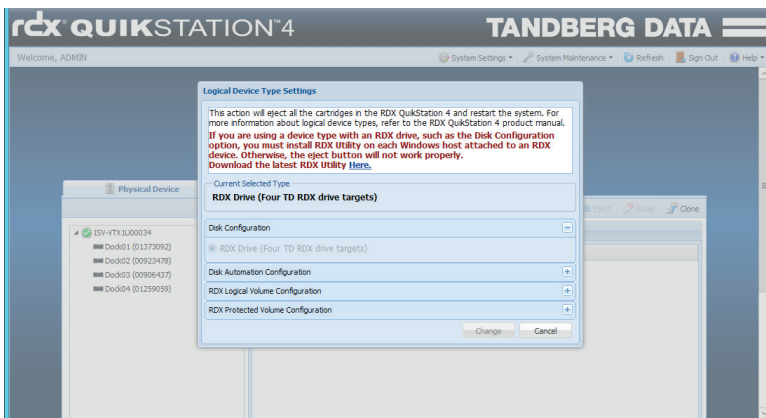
rdx QUIKSTATION™4

TANDBERG DATA

Welcome, ADMIN

System Settings ▾ System Maintenance ▾ Refresh Sign Out Help ▾

Physical Device

ISV-VTX1U00034
Dock01 (01373092)
Dock02 (00923478)
Dock03 (00906437)
Dock04 (01259059)

Eject Erase Clone

Logical Device Type Settings

This action will eject all the cartridges in the RDX QuikStation 4 and restart the system. For more information about logical device types, refer to the RDX QuikStation 4 product manual.
If you are using a device type with an RDX drive, such as the Disk Configuration option, you must install RDX Utility on each Windows host attached to an RDX device. Otherwise, the eject button will not work properly.
Download the latest RDX Utility Here.

Current Selected Type
RDX Drive (Four TD RDX drive targets)

Disk Configuration
RDX Drive (Four TD RDX drive targets)

Disk Automation Configuration

RDX Logical Volume Configuration

RDX Protected Volume Configuration

Change Cancel